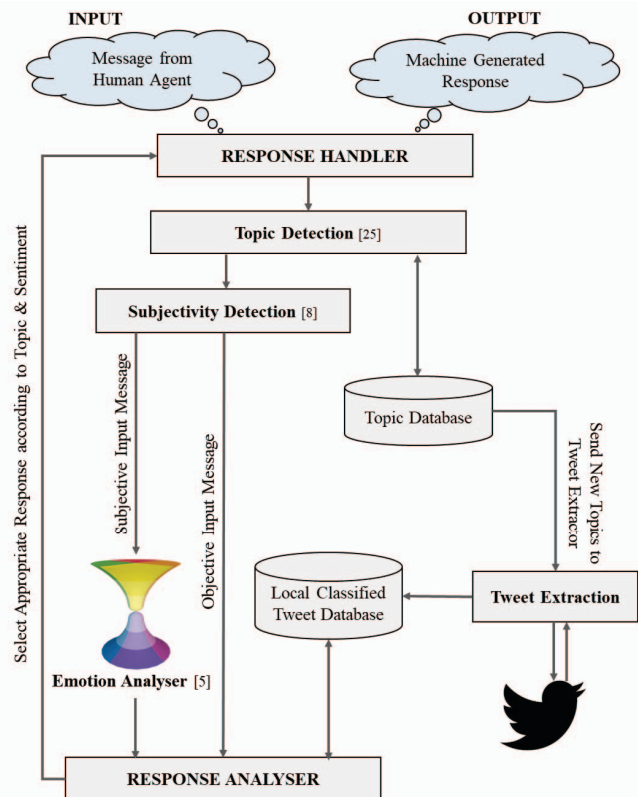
INPUT

Message from Human Agent

OUTPUT

Machine Generated Response

RESPONSE HANDLER

Topic Detection [25]

Subjectivity Detection [8]

Subjective Input Message

Objective Input Message

Topic Database

Send New Topics to Tweet Extracor

Select Appropriate Response according to Topic & Sentiment

Local Classified Tweet Database

Tweet Extraction

Emotion Analyser [5]

RESPONSE ANALYSER